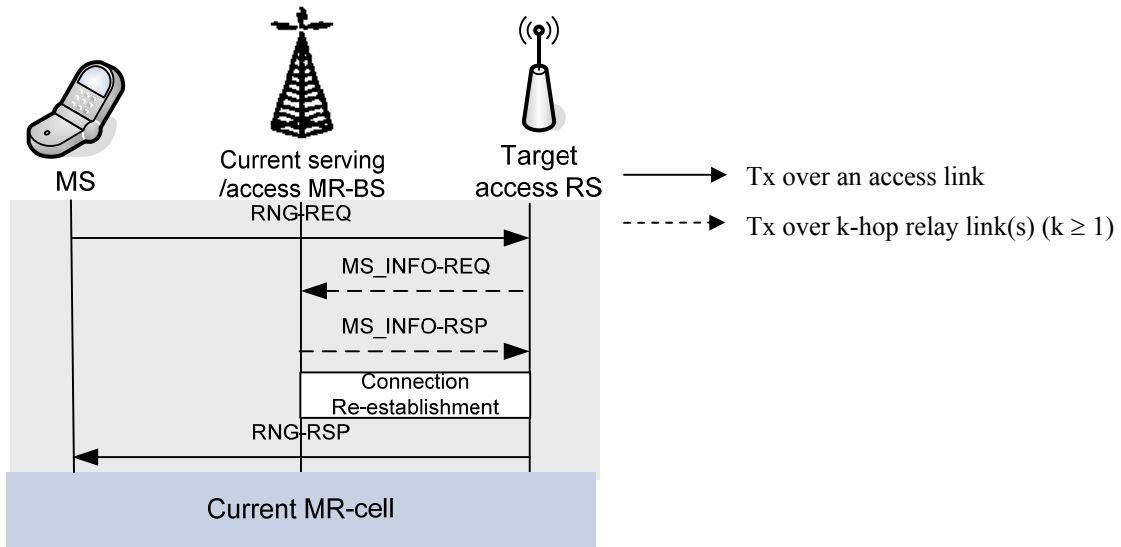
MS

Current serving /access MR-BS

Target access RS

Tx over an access link

Tx over k-hop relay link(s) $(k \geq 1)$

RNG-REQ

MS_INFO-REQ

MS_INFO-RSP

Connection Re-establishment

RNG-RSP

Current MR-cell